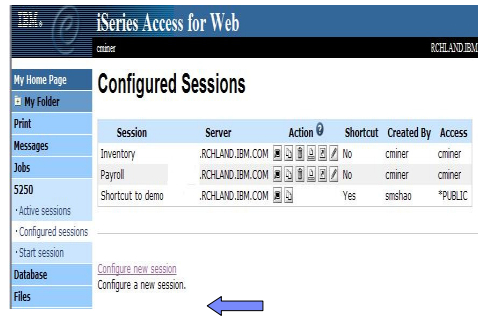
IBM.

iSeries Access for Web

cminer

RCHLAND.IBM

My Home Page

My Folder

Print

Messages

Jobs

5250

· Active sessions

· Configured sessions

· Start session

Database

Files

Configured Sessions

| Session | Server | Action | Shortcut | Created By | Access |
|---|---|---|---|---|---|
| Inventory | .RCHLAND.IBM.COM | | No | cminer | cminer |
| Payroll | .RCHLAND.IBM.COM | | No | cminer | cminer |
| Shortcut to demo | .RCHLAND.IBM.COM | | Yes | smshao | *PUBLIC |

Configure new session

Configure a new session.